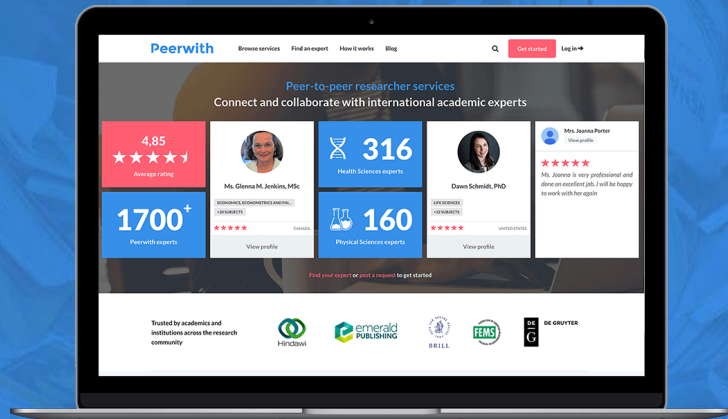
Peerwith

Browse services Find an expert How it works Blog

Get started Log in

Peer-to-peer researcher services

Connect and collaborate with international academic experts

4,85

Average rating

1700+

Peerwith experts

Ms. Glenna M. Jenkins, MSc

ECONOMICS, ECONOMETRICS AND FIN...

+20 SUBJECTS

CANADA

View profile

316

Health Sciences experts

160

Physical Sciences experts

Dawn Schmidt, PhD

LIFE SCIENCES

+32 SUBJECTS

UNITED STATES

View profile

Mrs. Joanna Porter

View profile

Mrs. Joanna is very professional and done an excellent job. I will be happy to work with her again

Find your expert or post a request to get started

Trusted by academics and institutions across the research community

Hindawi

emerald PUBLISHING

BRILL

FEMS

DE G

DE GRUYTER